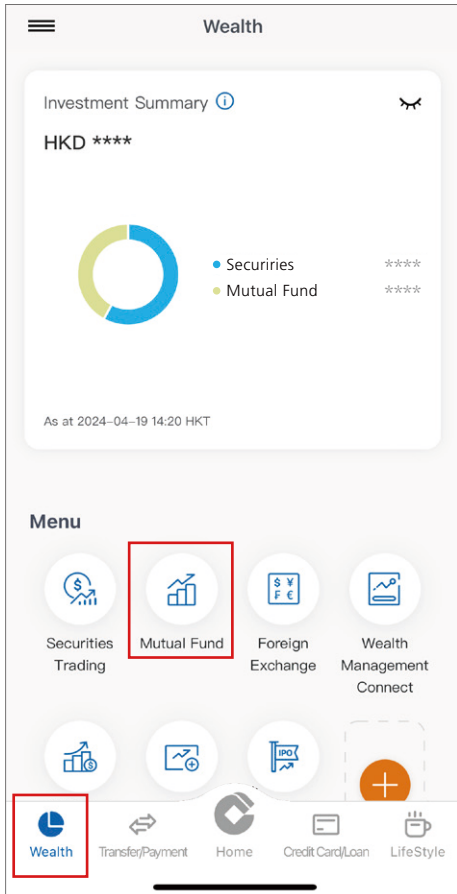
Wealth

Investment Summary

HKD ****

Securiries ****
Mutual Fund ****

As at 2024-04-19 14:20 HKT

Menu

Securities Trading
Mutual Fund
Foreign Exchange
Wealth Management Connect

IPO

Wealth
Transfer/Payment
Home
Credit Card/Loan
LifeStyle